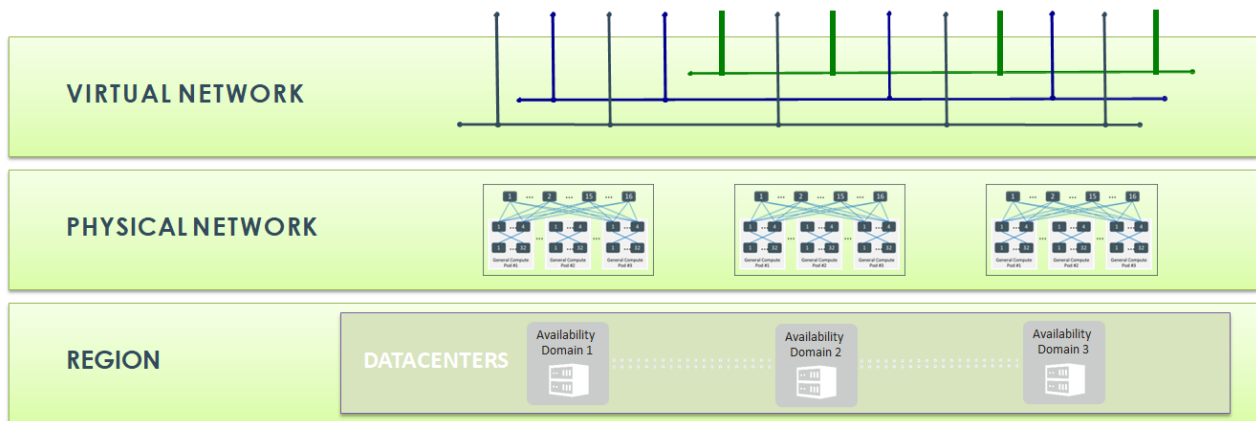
VIRTUAL NETWORK

PHYSICAL NETWORK

1 ... 2 ... 15 ... 16
1 ... 4 1 ... 4 1 ... 4
1 ... 32 1 ... 32 1 ... 32
General Compute Pod #1 General Compute Pod #2 General Compute Pod #3

1 ... 2 ... 15 ... 16
1 ... 4 1 ... 4 1 ... 4
1 ... 32 1 ... 32 1 ... 32
General Compute Pod #1 General Compute Pod #2 General Compute Pod #3

1 ... 2 ... 15 ... 16
1 ... 4 1 ... 4 1 ... 4
1 ... 32 1 ... 32 1 ... 32
General Compute Pod #1 General Compute Pod #2 General Compute Pod #3

REGION

DATACENTERS

Availability Domain 1

Availability Domain 2

Availability Domain 3